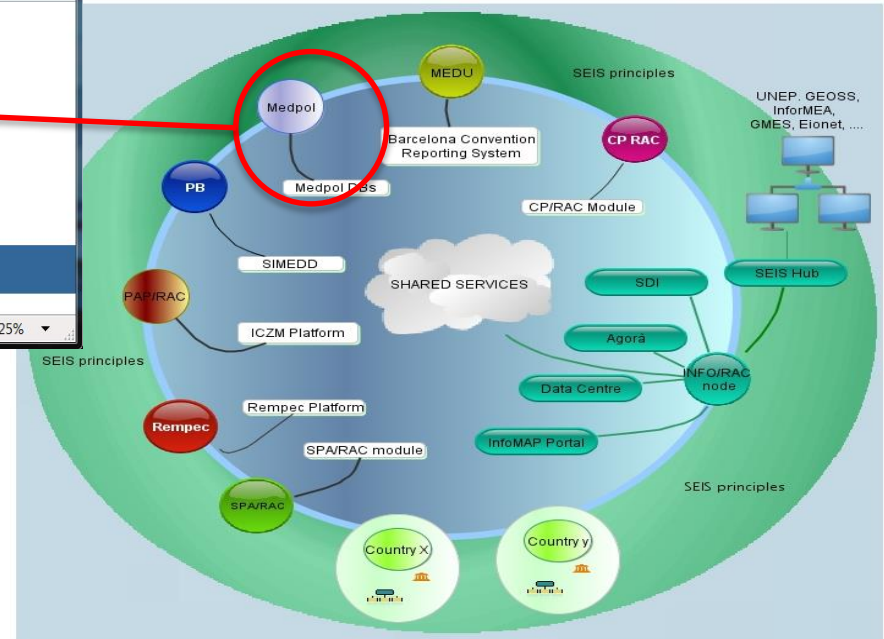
25%

MEDU

SEIS principles

Medpol

Barcelona Convention Reporting System

CP RAC

UNEP. GEOSS, InforMEA, GMES, Eionet, ....

PB

Medpol DBs

CP/RAC Module

SIMEDD

SHARED SERVICES

SDI

SEIS Hub

PAP/RAC

ICZM Platform

Agorà

SEIS principles

INFO/RAC node

Data Centre

Rempec Platform

Rempec

InfoMAP Portal

SPA/RAC module

SEIS principles

SPA/RAC

Country X

Country y